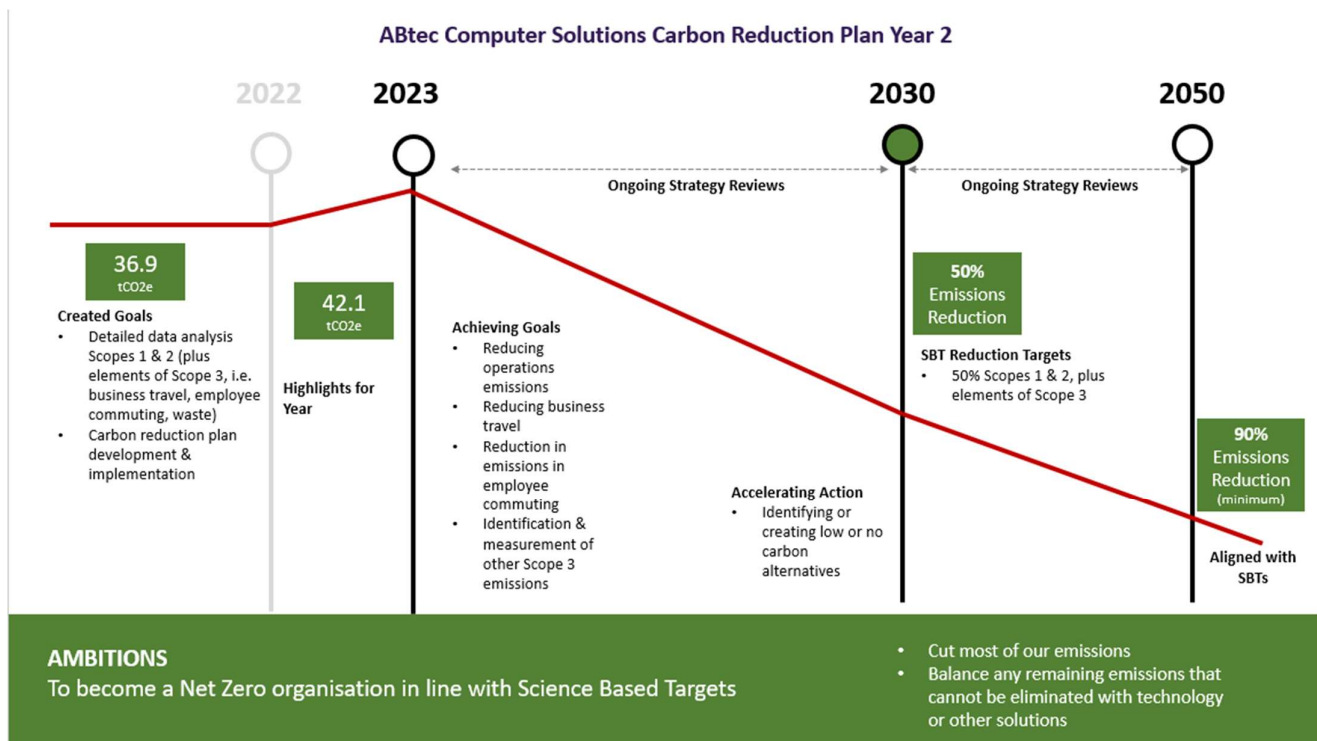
ABtec Computer Solutions Carbon Reduction Plan Year 2

2022

2023

2030

2050

Ongoing Strategy Reviews

Ongoing Strategy Reviews

36.9
tCO2e

Created Goals
• Detailed data analysis Scopes 1 & 2 (plus elements of Scope 3, i.e. business travel, employee commuting, waste)
• Carbon reduction plan development & implementation

42.1
tCO2e

Highlights for Year

Achieving Goals
• Reducing operations emissions
• Reducing business travel
• Reduction in emissions in employee commuting
• Identification & measurement of other Scope 3 emissions

Accelerating Action
• Identifying or creating low or no carbon alternatives

50%
Emissions Reduction

SBT Reduction Targets
• 50% Scopes 1 & 2, plus elements of Scope 3

90%
Emissions Reduction
(minimum)

Aligned with SBTs

AMBITIONS
To become a Net Zero organisation in line with Science Based Targets

• Cut most of our emissions
• Balance any remaining emissions that cannot be eliminated with technology or other solutions